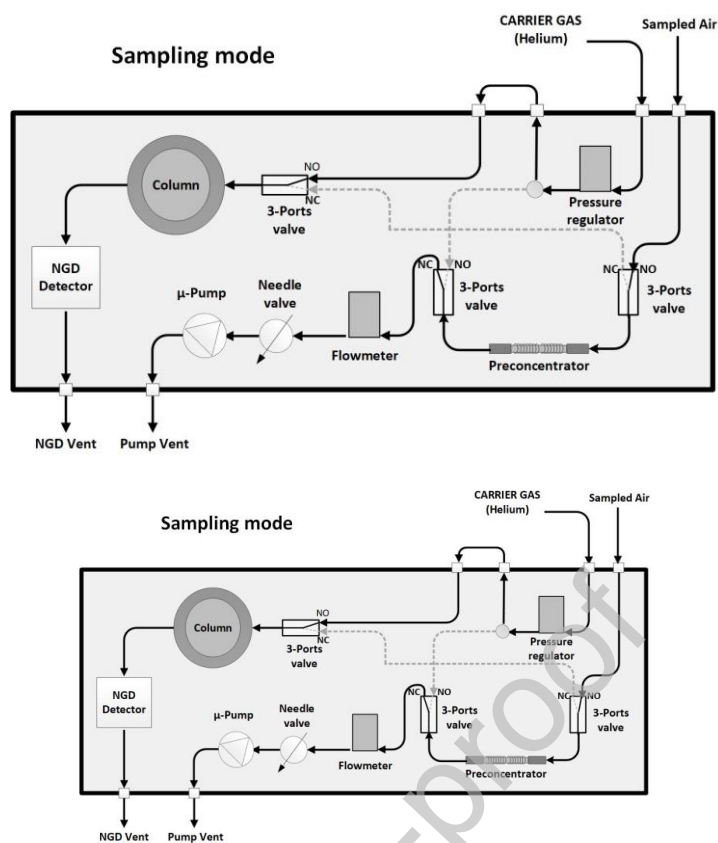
Sampling mode

CARRIER GAS (Helium)

Sampled Air

Column

NO

NC

3-Ports valve

Pressure regulator

NGD Detector

μ-Pump

Needle valve

NC NO

3-Ports valve

NC NO

3-Ports valve

Flowmeter

Preconcentrator

NGD Vent

Pump Vent

Sampling mode

CARRIER GAS (Helium)

Sampled Air

Column

NO

NC

3-Ports valve

Pressure regulator

NGD Detector

μ-Pump

Needle valve

NC NO

3-Ports valve

NC NO

3-Ports valve

Flowmeter

Preconcentrator

NGD Vent

Pump Vent

proof